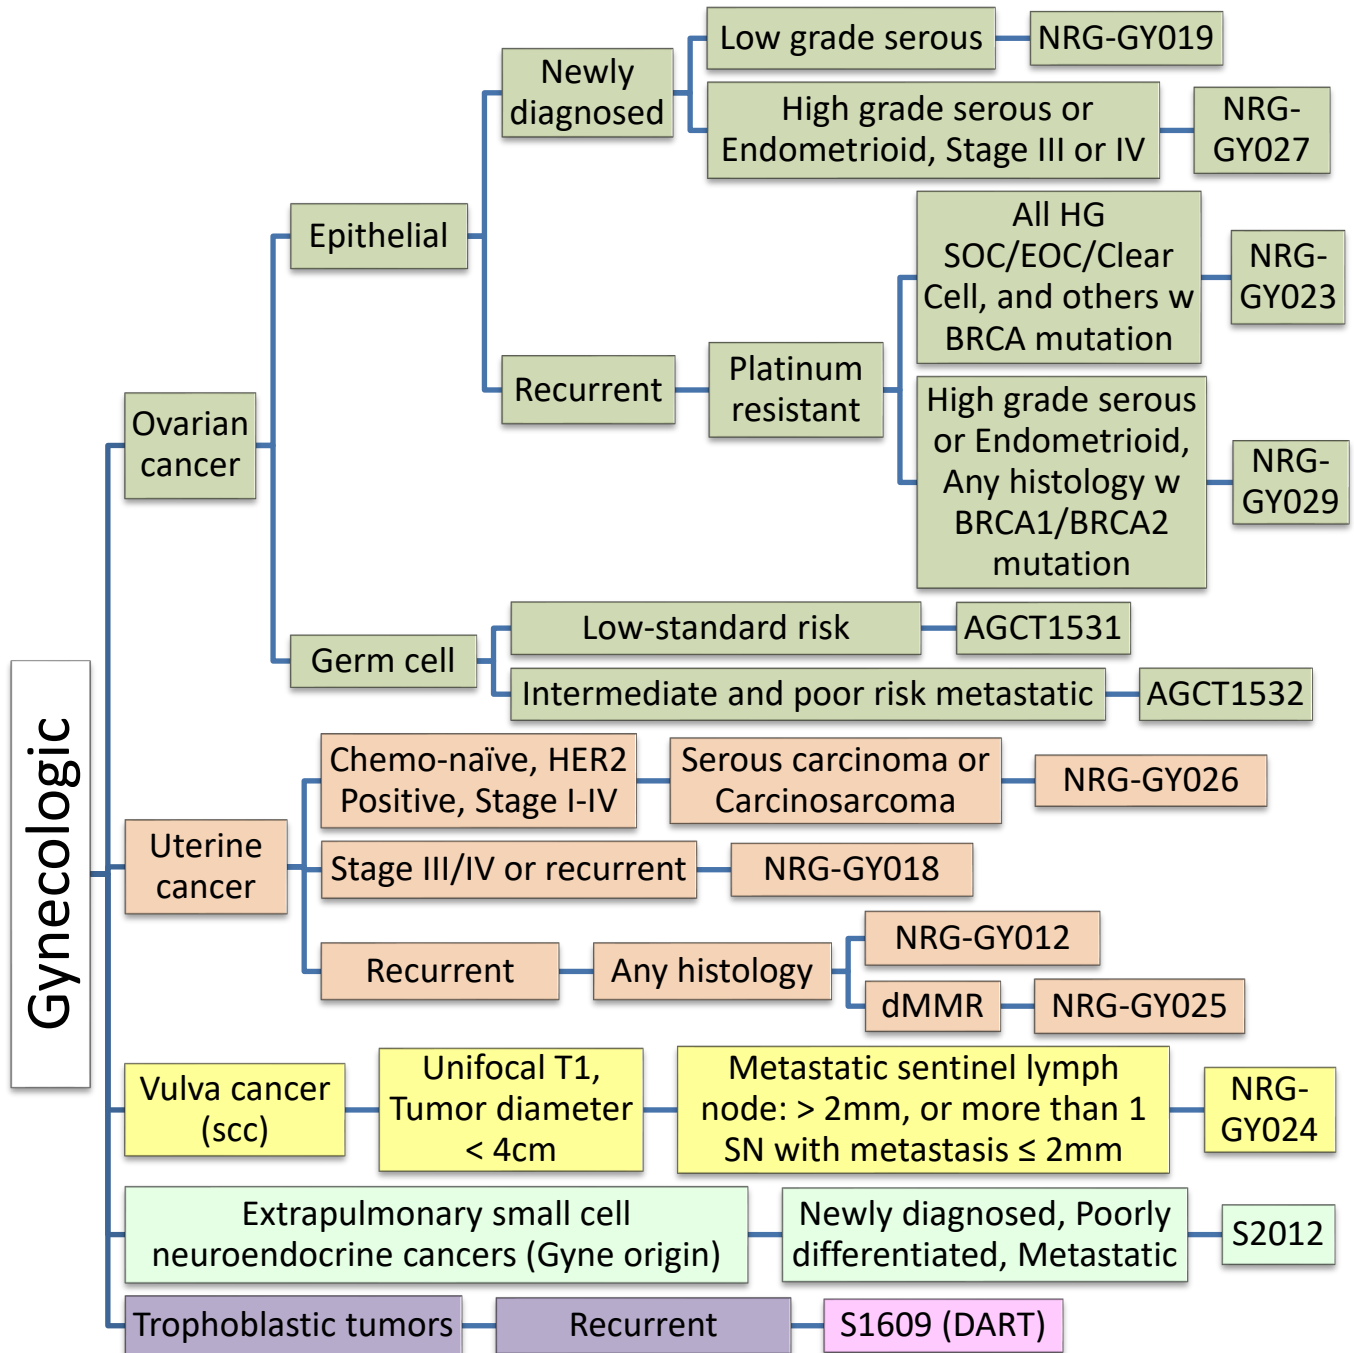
Gynecologic

Ovarian cancer

Epithelial

Newly diagnosed

Low grade serous

NRG-GY019

High grade serous or Endometrioid, Stage III or IV

NRG-GY027

Recurrent

Platinum resistant

All HG SOC/EOC/Clear Cell, and others w BRCA mutation

NRG-GY023

High grade serous or Endometrioid, Any histology w BRCA1/BRCA2 mutation

NRG-GY029

Germ cell

Low-standard risk

AGCT1531

Intermediate and poor risk metastatic

AGCT1532

Uterine cancer

Chemo-naïve, HER2 Positive, Stage I-IV

Serous carcinoma or Carcinosarcoma

NRG-GY026

Stage III/IV or recurrent

NRG-GY018

Recurrent

Any histology

NRG-GY012

dMMR

NRG-GY025

Vulva cancer (scc)

Unifocal T1, Tumor diameter < 4cm

Metastatic sentinel lymph node: > 2mm, or more than 1 SN with metastasis ≤ 2mm

NRG-GY024

Extrapulmonary small cell neuroendocrine cancers (Gyne origin)

Newly diagnosed, Poorly differentiated, Metastatic

S2012

Trophoblastic tumors

Recurrent

S1609 (DART)